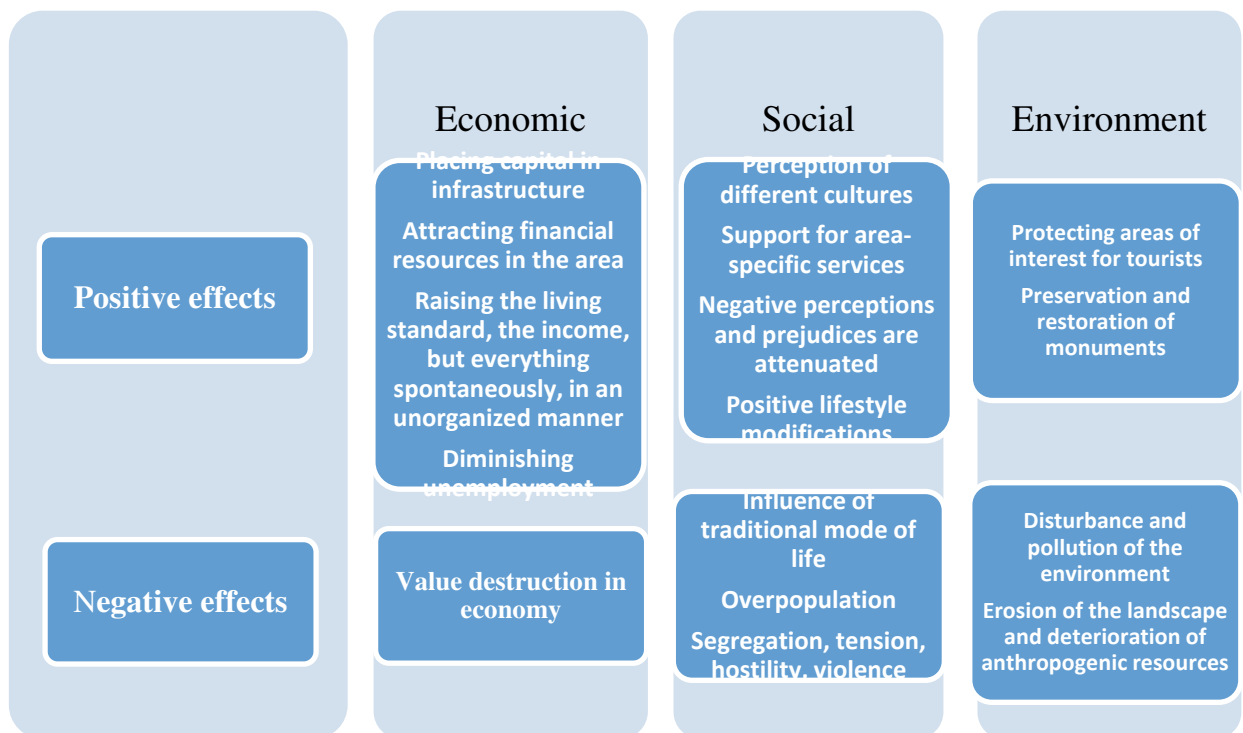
| | Economic | Social | Environment |
|---|---|---|---|
| Positive effects | Placing capital in infrastructure<br>Attracting financial resources in the area<br>Raising the living standard, the income, but everything spontaneously, in an unorganized manner<br>Diminishing unemployment | Perception of different cultures<br>Support for area-specific services<br>Negative perceptions and prejudices are attenuated<br>Positive lifestyle modifications | Protecting areas of interest for tourists<br>Preservation and restoration of monuments |
| Negative effects | Value destruction in economy | Influence of traditional mode of life<br>Overpopulation<br>Segregation, tension, hostility, violence | Disturbance and pollution of the environment<br>Erosion of the landscape and deterioration of anthropogenic resources |